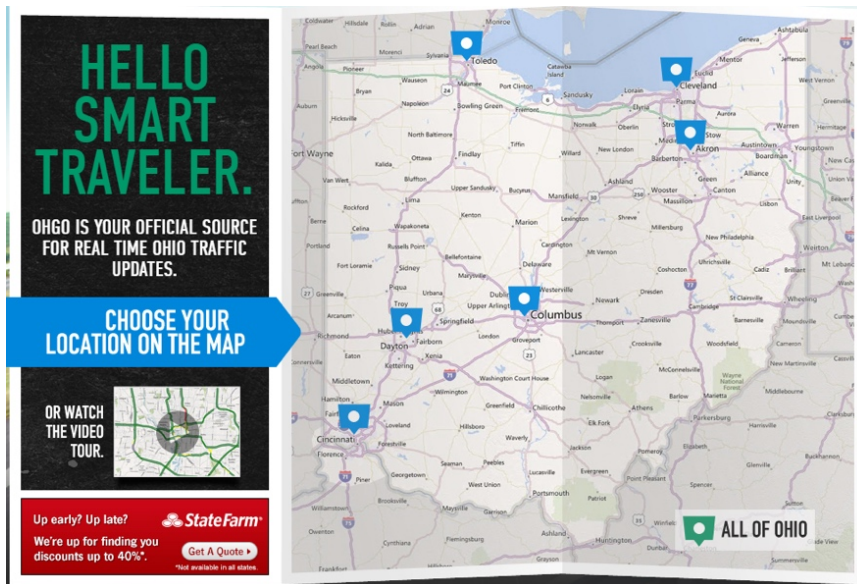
HELLO SMART TRAVELER.

OHGO IS YOUR OFFICIAL SOURCE FOR REAL TIME OHIO TRAFFIC UPDATES.

CHOOSE YOUR LOCATION ON THE MAP

OR WATCH THE VIDEO TOUR.

Up early? Up late?
State Farm
We're up for finding you discounts up to 40%*.
Get A Quote ▸
*Not available in all states.

Coldwater Hillsdale Adrian Monroe
Pearl Beach
Monenci Sylvania
Angola Pioneer Toledo
Wauseon Maumee Catawba Island
Bryan Napoleon Port Clinton
Bowling Green Sandusky
Hicksville Fremont
North Baltimore Norwalk Oberlin
Defiance Tiffin
Fort Wayne Kalida Ottawa Findlay Willard New London
Van Wert Bluffton Upper Sandusky Bucyrus Mansfield Ashland
Lima Wooster
Rockford Kenton Marion Lexington Shreve
Celina Wapakoneta
Russells Point Bellefontaine Cardington Millersburg
Fort Loramie Sidney Marysville Delaware Mt Vernon
Greenville Piqua Urbana Dublin Westerville Coshocton
Troy Upper Arlington Newark
Arcanum Huber Heights Springfield Columbus
Richmond Dayton Fairborn London Groveport Thornport Zanesville
Eaton Xenia
Kettering Lancaster
Middletown Washington Court House
Wilmington Logan
Hamilton Mason Greenfield Chillicothe Athens
Fairfield Loveland Hillsboro
Cincinnati Forestville Waverly Elk Fork
Florence Jackson
Georgetown Seaman Peebles
Pine Lucasville Evergreen
West Union Portsmouth
Brooksville Patriot
Williamstown
Owenton Cynthiana Flemingsburg Ashland
Frankfort
Cleveland Mentor Geneva Ashtabula
Euclid Jefferson
Lorain Parma Aurora
Strongsville Stow Warren Hermitage
Medina Akron
Barberton Austintown Youngstown
Boardman New Castle
Green Alliance
Canton Unity
Massillon Lisbon
East Liverpool
New Philadelphia Weirton
Uhrichsville Mt Lebanon
Cadiz Brilliant
Dresden Cambridge Wheeling
St Clairsville
Barnesville Moundsville
Woodsfield
Crooksville
New Martinsville
McConnelsville
Wayne National Forest
Marietta Middlebourne
Barlow
Parkersburg Harrisville
Pomeroy
Elizabeth
Glenville
Point Pleasant
Spencer
Winfield
Dunbar
Charleston
Sandyville
Mentor
Willard
ALL OF OHIO